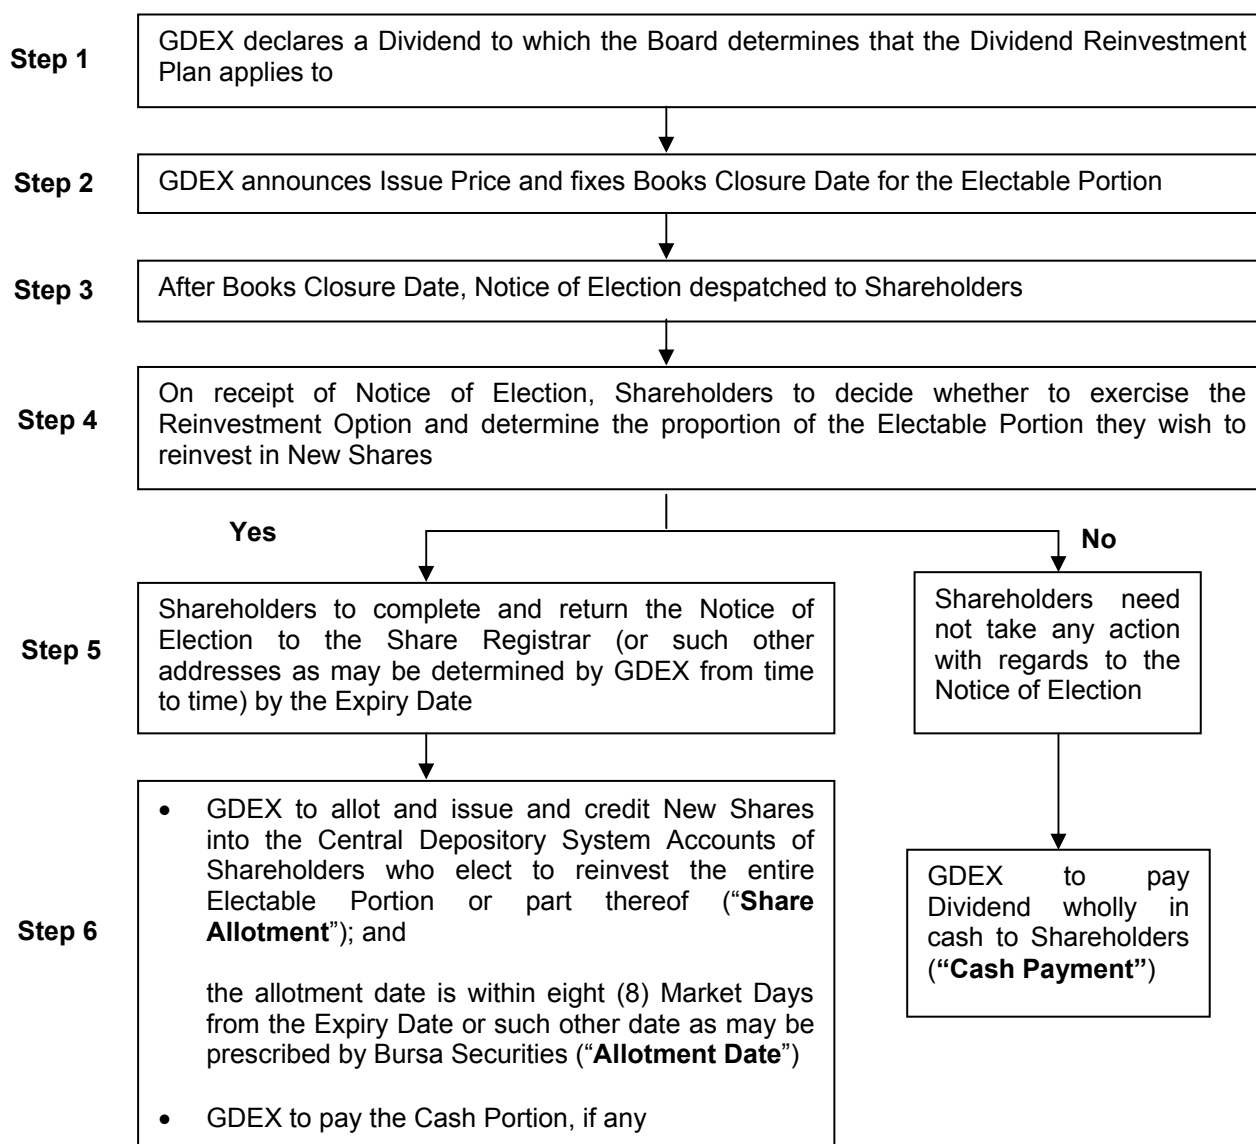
Step 1

GDEX declares a Dividend to which the Board determines that the Dividend Reinvestment Plan applies to

Step 2

GDEX announces Issue Price and fixes Books Closure Date for the Electable Portion

Step 3

After Books Closure Date, Notice of Election despatched to Shareholders

Step 4

On receipt of Notice of Election, Shareholders to decide whether to exercise the Reinvestment Option and determine the proportion of the Electable Portion they wish to reinvest in New Shares

Yes

No

Step 5

Shareholders to complete and return the Notice of Election to the Share Registrar (or such other addresses as may be determined by GDEX from time to time) by the Expiry Date

Shareholders need not take any action with regards to the Notice of Election

Step 6

• GDEX to allot and issue and credit New Shares into the Central Depository System Accounts of Shareholders who elect to reinvest the entire Electable Portion or part thereof ("**Share Allotment**"); and

the allotment date is within eight (8) Market Days from the Expiry Date or such other date as may be prescribed by Bursa Securities ("**Allotment Date**")

• GDEX to pay the Cash Portion, if any

GDEX to pay Dividend wholly in cash to Shareholders (**"Cash Payment"**)